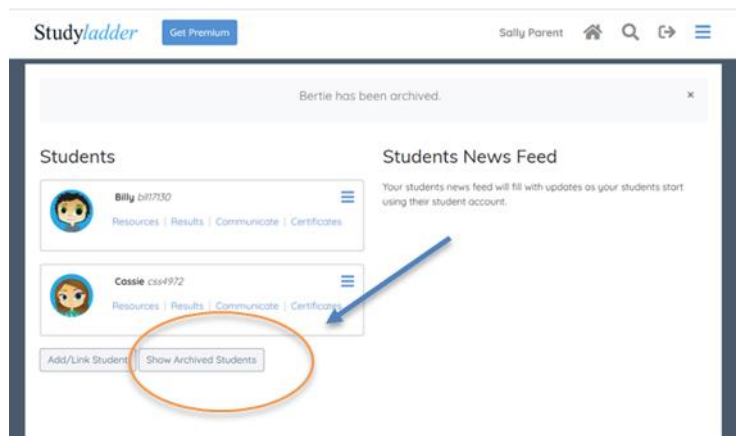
Studyladder Get Premium

Sally Parent

Bertie has been archived. ×

Students

Billy bill7130
Resources | Results | Communicate | Certificates

Cassie css4972
Resources | Results | Communicate | Certificates

Add/Link Student Show Archived Students

Students News Feed

Your students news feed will fill with updates as your students start using their student account.